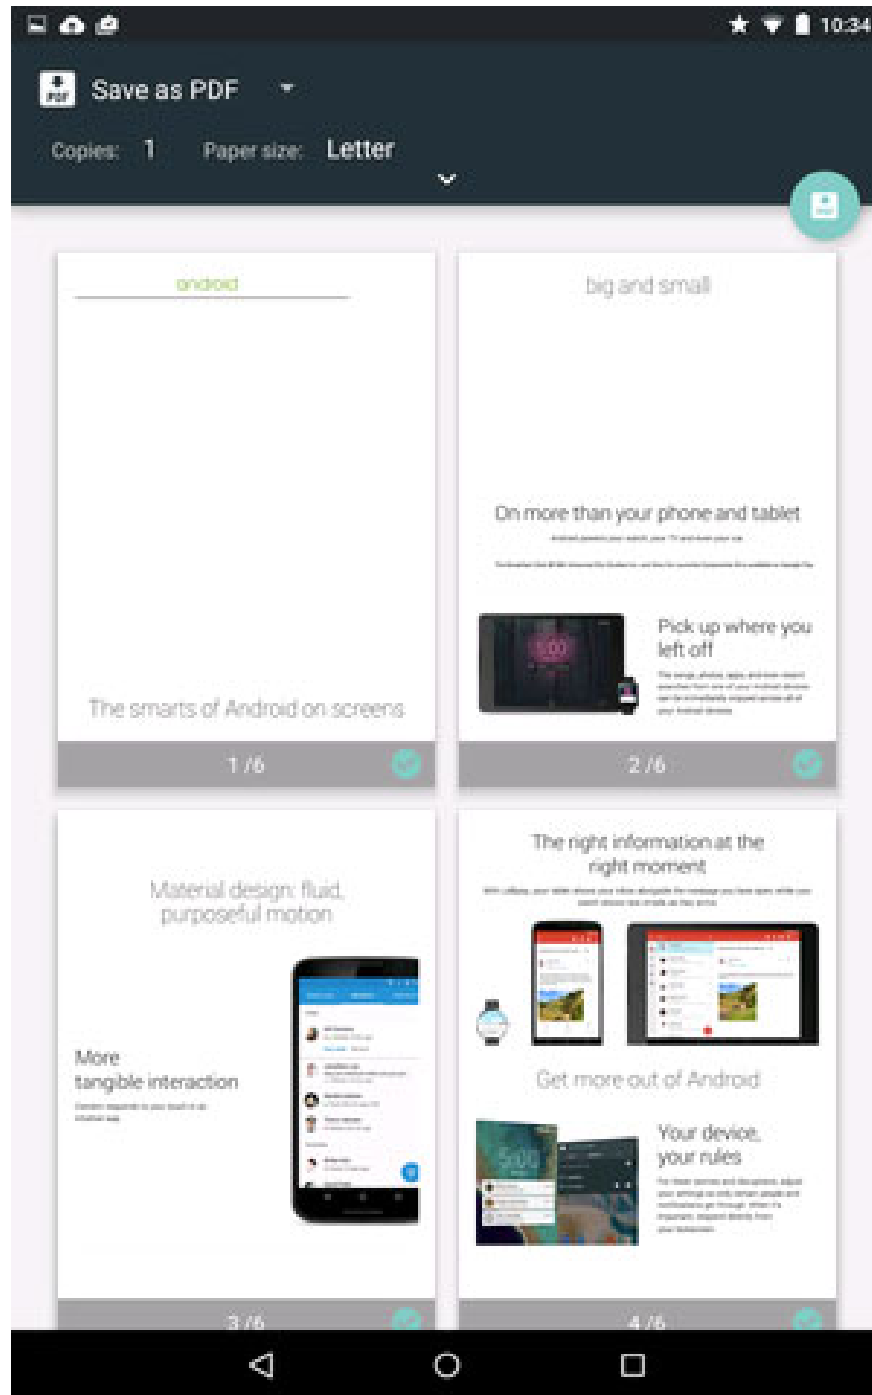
10:34

Save as PDF

Copies: 1 Paper size: Letter

android

The smarts of Android on screens

1 /6

big and small

On more than your phone and tablet

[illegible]

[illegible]

5:00

Pick up where you left off

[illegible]

2 /6

Material design: fluid, purposeful motion

More tangible interaction

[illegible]

3 /6

The right information at the right moment

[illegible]

Get more out of Android

5:00

Your device, your rules

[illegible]

4 /6